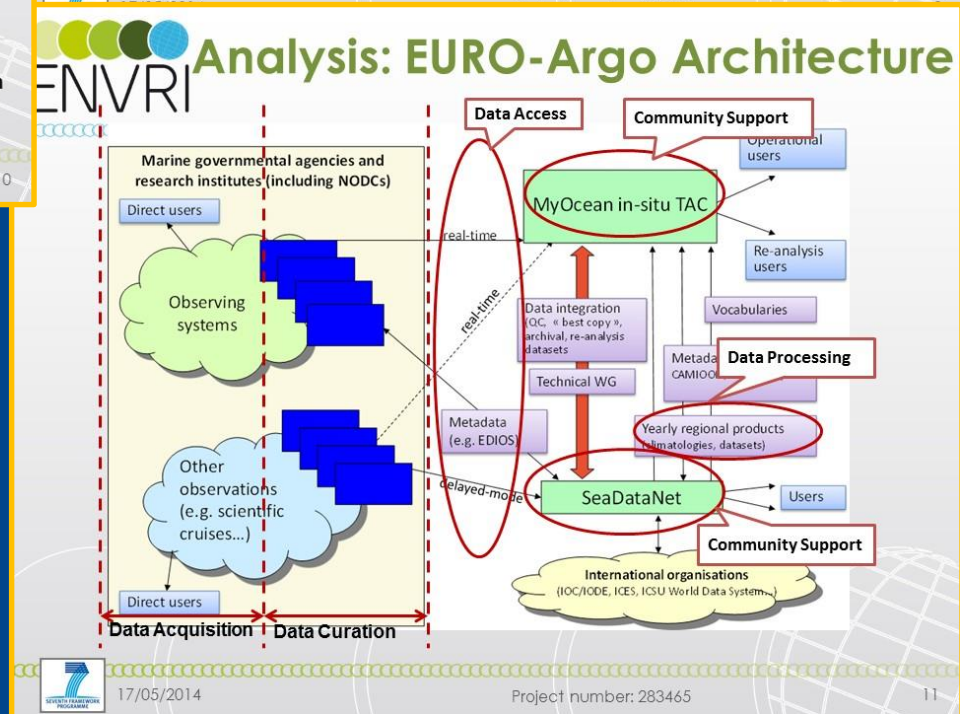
ENVRI

Analysis: EURO-Argo Architecture

Data Access

Community Support

Marine governmental agencies and research institutes (including NODCs)

Direct users

Observing systems

Other observations (e.g. scientific cruises...)

Direct users

real-time

real-time

delayed-mode

MyOcean in-situ TAC

Operational users

Re-analysis users

Data integration (QC, « best copy », archival, re-analysis datasets

Technical WG

Vocabularies

Metada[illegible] CAMIO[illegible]

Data Processing

Metadata (e.g. EDIOS)

Yearly regional products (climatologies, datasets)

SeaDataNet

Users

Community Support

International organisations (IOC/IODE, ICES, ICSU World Data System...)

Data Acquisition

Data Curation

SEVENTH FRAMEWORK PROGRAMME

17/05/2014

Project number: 283465

11